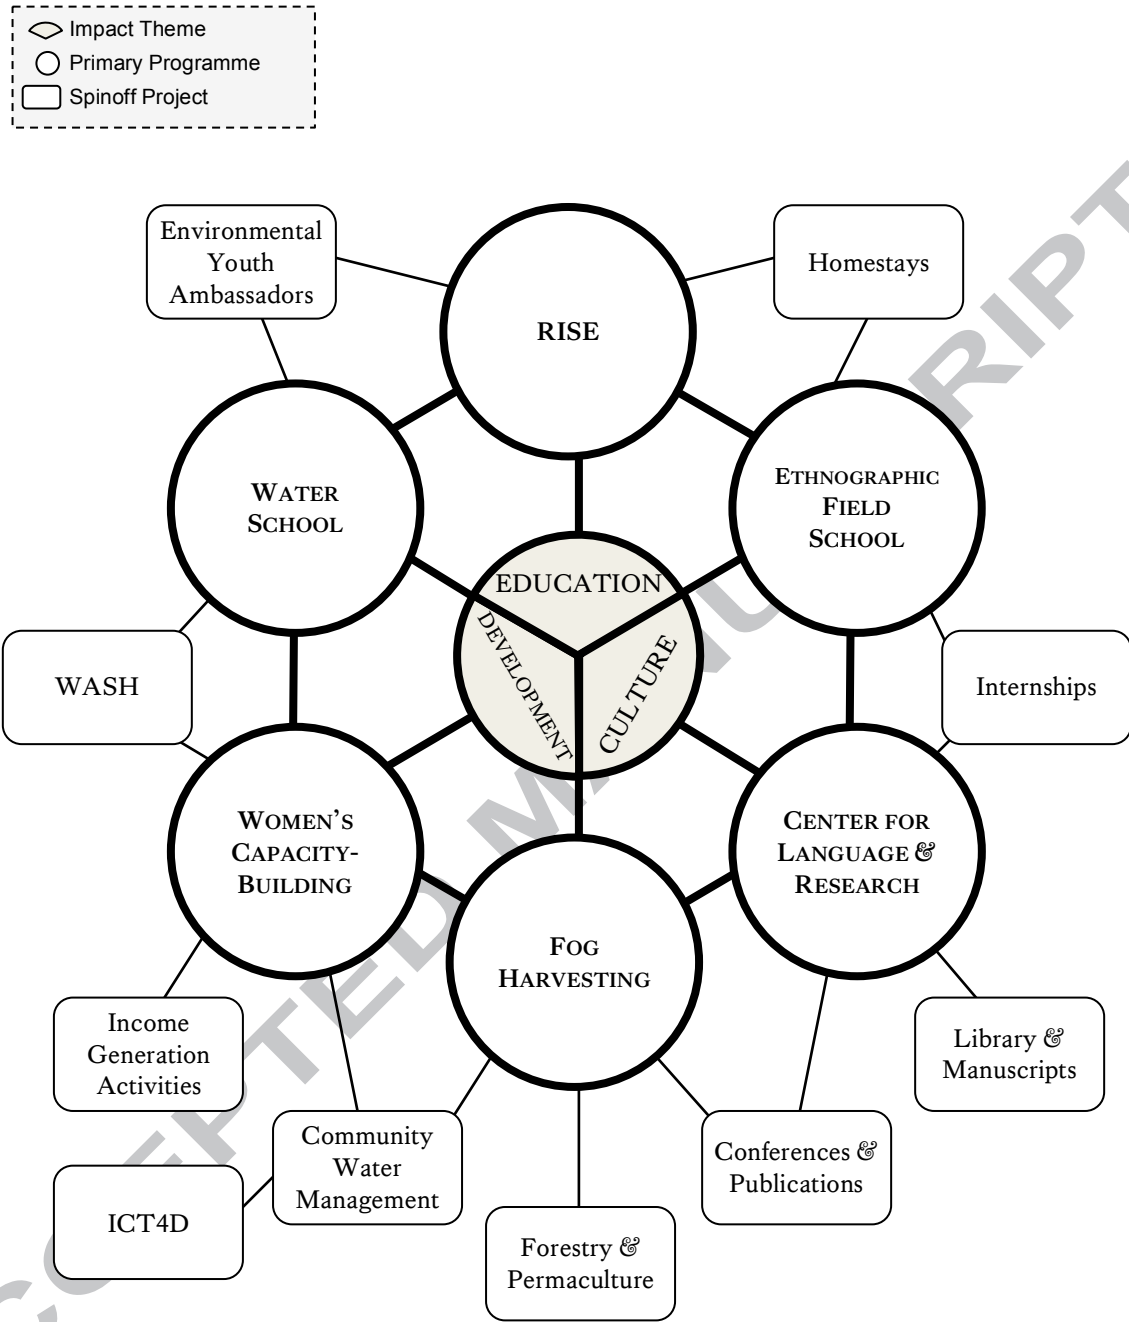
Impact Theme
Primary Programme
Spinoff Project

Environmental Youth Ambassadors

RISE

Homestays

WATER SCHOOL

ETHNOGRAPHIC FIELD SCHOOL

EDUCATION
DEVELOPMENT
CULTURE

WASH

Internships

WOMEN'S CAPACITY-BUILDING

CENTER FOR LANGUAGE & RESEARCH

FOG HARVESTING

Income Generation Activities

Library & Manuscripts

Community Water Management

Conferences & Publications

ICT4D

Forestry & Permaculture

ACCEPTED MANUSCRIPT